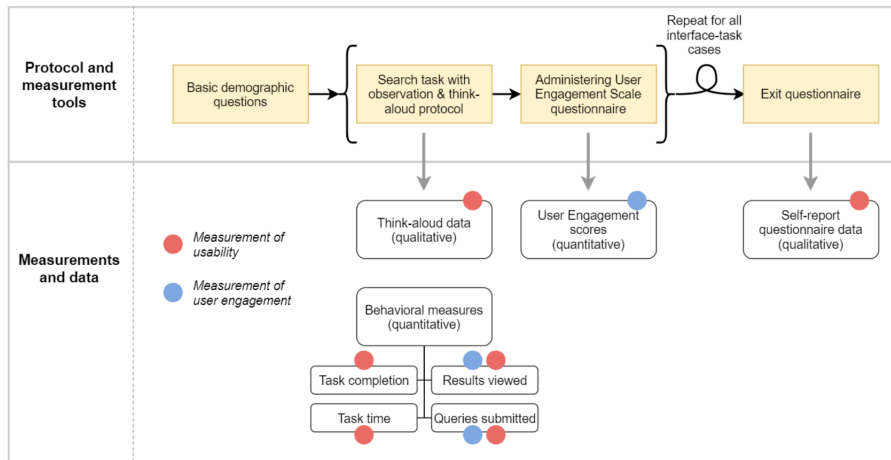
Protocol and measurement tools

Basic demographic questions

Search task with observation & think-aloud protocol

Administering User Engagement Scale questionnaire

Repeat for all interface-task cases

Exit questionnaire

Measurements and data

Think-aloud data (qualitative)

User Engagement scores (quantitative)

Self-report questionnaire data (qualitative)

Measurement of usability

Measurement of user engagement

Behavioral measures (quantitative)

Task completion

Results viewed

Task time

Queries submitted